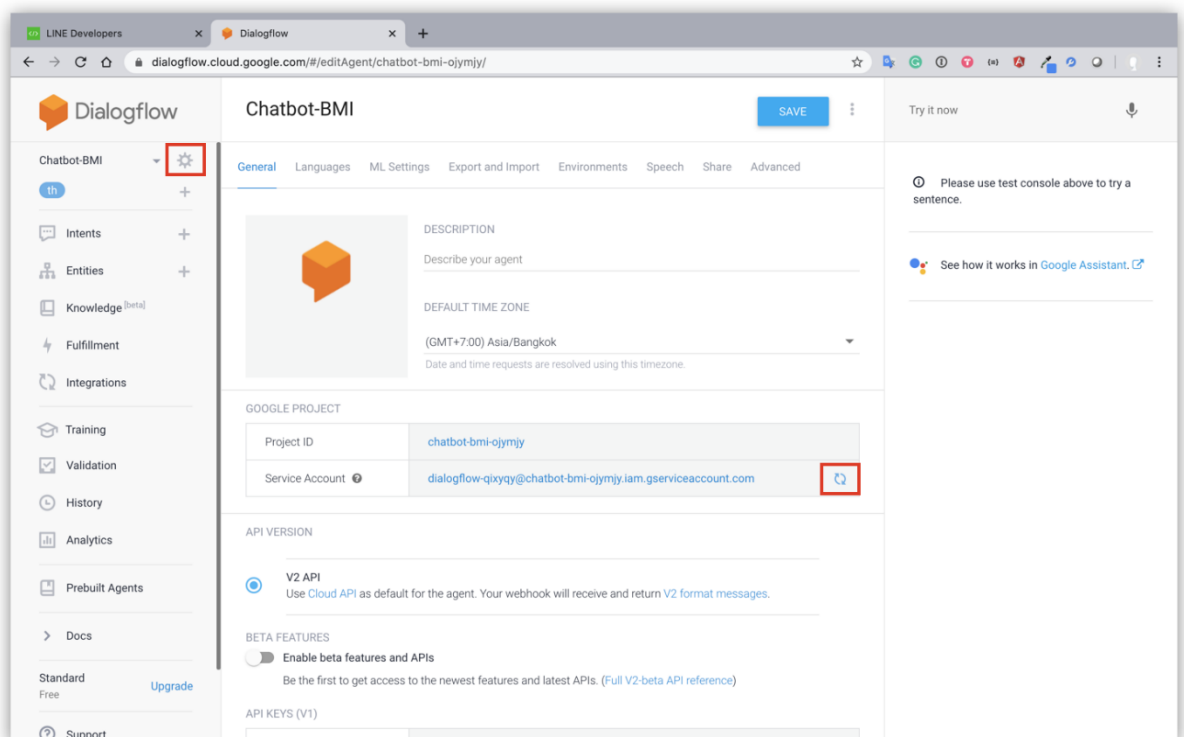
LINE Developers ×
Dialogflow ×
+

dialogflow.cloud.google.com/#/editAgent/chatbot-bmi-ojymjy/

Dialogflow

Chatbot-BMI
th

Intents
Entities
Knowledge [beta]
Fulfillment
Integrations

Training
Validation
History
Analytics

Prebuilt Agents

Docs

Standard
Free
Upgrade

Support

Chatbot-BMI
SAVE

General Languages ML Settings Export and Import Environments Speech Share Advanced

DESCRIPTION
Describe your agent

DEFAULT TIME ZONE
(GMT+7:00) Asia/Bangkok
Date and time requests are resolved using this timezone.

GOOGLE PROJECT

| Project ID | chatbot-bmi-ojymjy |
|---|---|
| Service Account | dialogflow-qixyqy@chatbot-bmi-ojymjy.iam.gserviceaccount.com |

API VERSION

V2 API
Use Cloud API as default for the agent. Your webhook will receive and return V2 format messages.

BETA FEATURES
Enable beta features and APIs
Be the first to get access to the newest features and latest APIs. (Full V2-beta API reference)

API KEYS (V1)

Try it now

Please use test console above to try a sentence.

See how it works in Google Assistant.